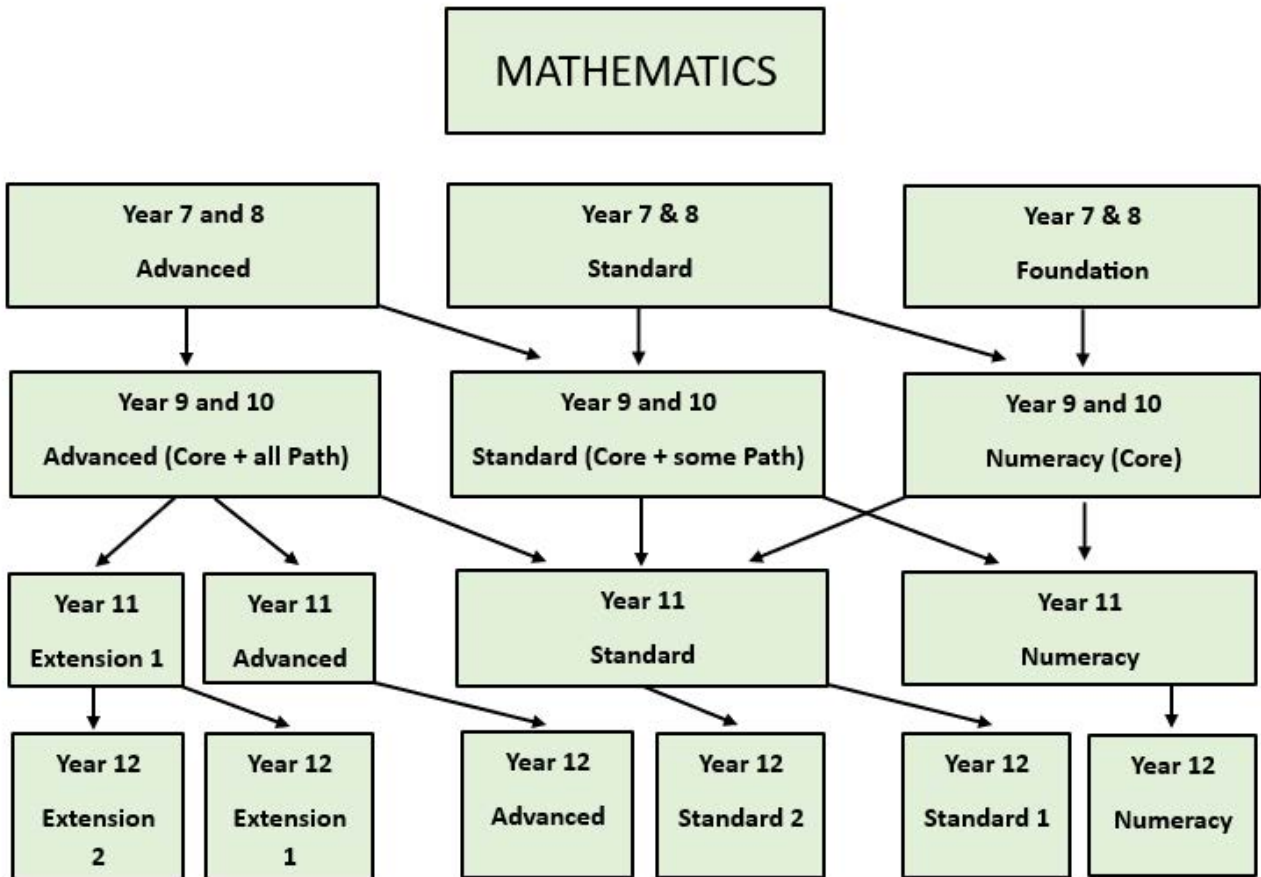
MATHEMATICS

Year 7 and 8
Advanced

Year 7 & 8
Standard

Year 7 & 8
Foundation

Year 9 and 10
Advanced (Core + all Path)

Year 9 and 10
Standard (Core + some Path)

Year 9 and 10
Numeracy (Core)

Year 11
Extension 1

Year 11
Advanced

Year 11
Standard

Year 11
Numeracy

Year 12
Extension 2

Year 12
Extension 1

Year 12
Advanced

Year 12
Standard 2

Year 12
Standard 1

Year 12
Numeracy